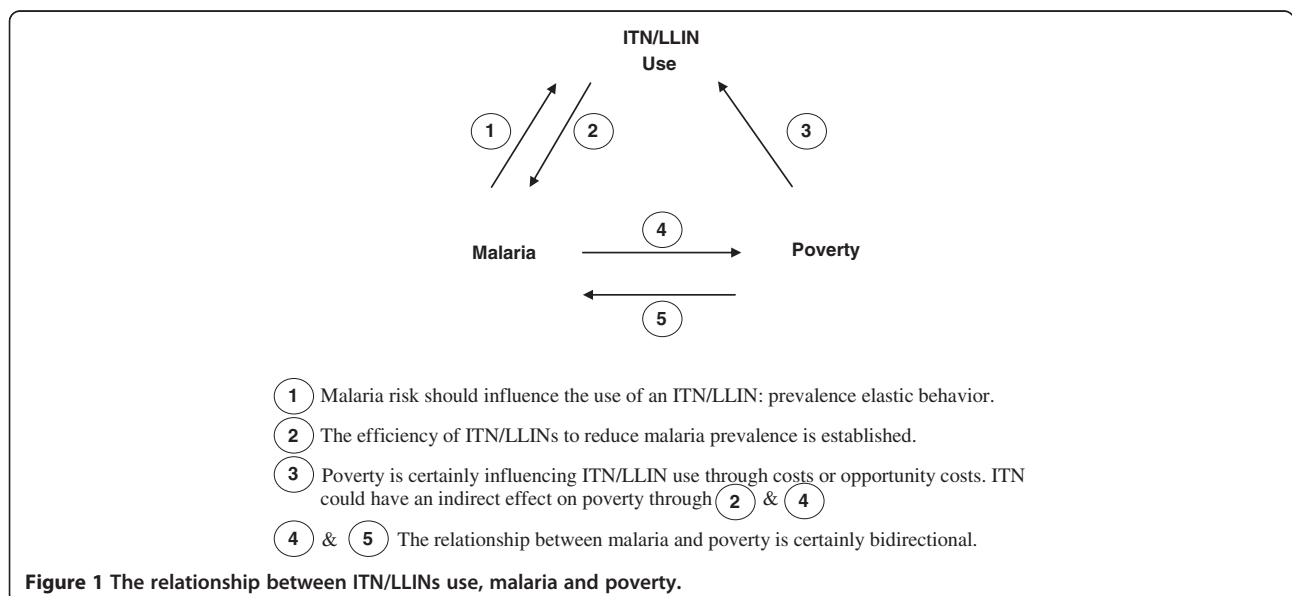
ITN/LLIN
Use

1

2

3

Malaria

4

Poverty

5

1 Malaria risk should influence the use of an ITN/LLIN: prevalence elastic behavior.

2 The efficiency of ITN/LLINs to reduce malaria prevalence is established.

3 Poverty is certainly influencing ITN/LLIN use through costs or opportunity costs. ITN could have an indirect effect on poverty through 2 & 4

4 & 5 The relationship between malaria and poverty is certainly bidirectional.

**Figure 1 The relationship between ITN/LLINs use, malaria and poverty.**